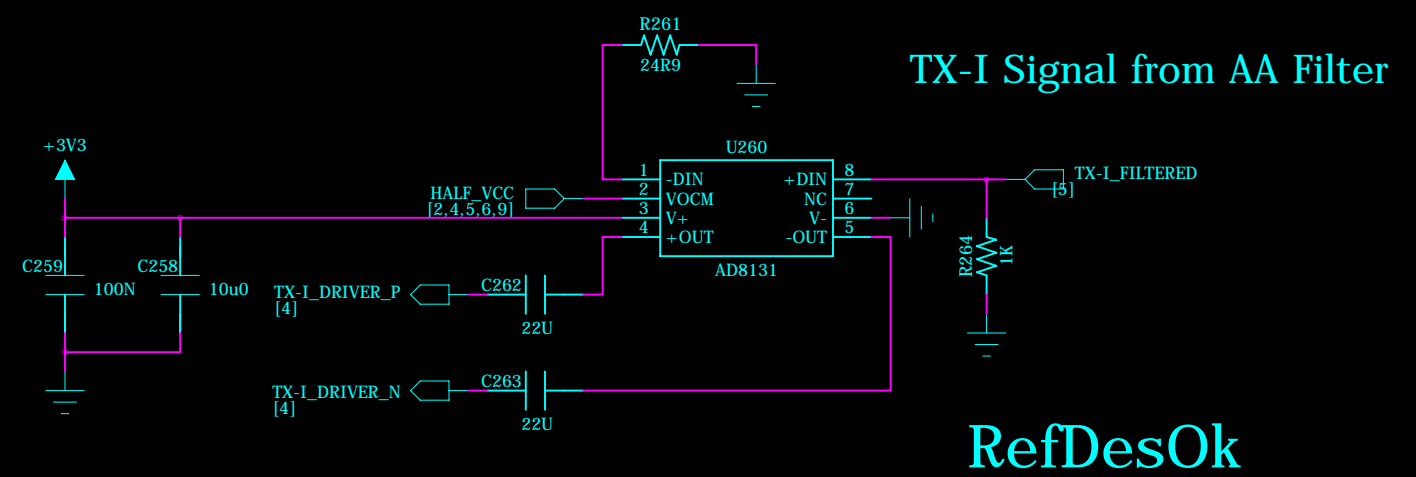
R261
24R9

TX-I Signal from AA Filter

+3V3

U260

1 -DIN
2 VOCM
3 V+
4 +OUT

+DIN 8
NC 7
V- 6
-OUT 5

AD8131

HALF_VCC
[2,4,5,6,9]

TX-I_FILTERED
[5]

R264
1K

C259
100N

C258
10u0

TX-I_DRIVER_P
[4]

C262
22U

TX-I_DRIVER_N
[4]

C263
22U

RefDesOk